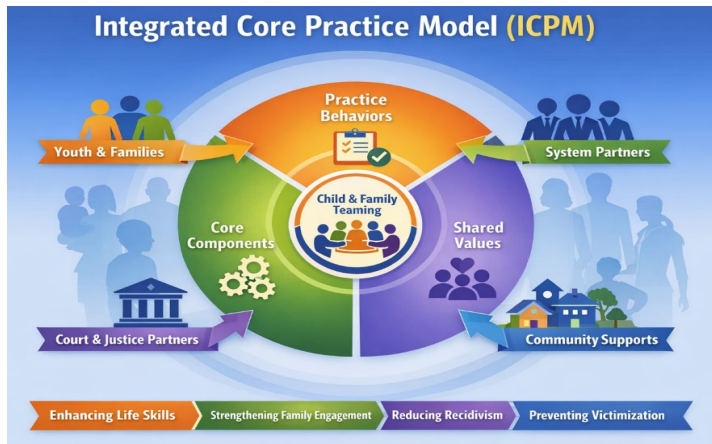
Integrated Core Practice Model (ICPM)

Practice Behaviors

Youth & Families

System Partners

Child & Family Teaming

Core Components

Shared Values

Court & Justice Partners

Community Supports

Enhancing Life Skills

Strengthening Family Engagement

Reducing Recidivism

Preventing Victimization